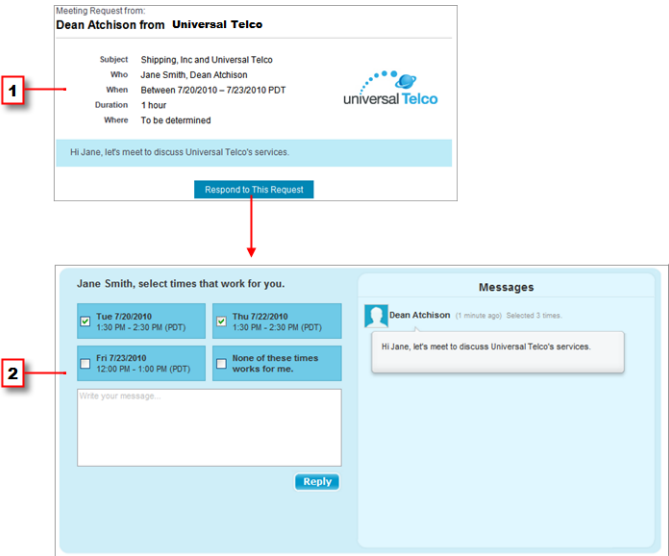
Meeting Request from:
Dean Atchison from Universal Telco

| | |
|---|---|
| Subject | Shipping, Inc and Universal Telco |
| Who | Jane Smith, Dean Atchison |
| When | Between 7/20/2010 ~ 7/23/2010 PDT |
| Duration | 1 hour |
| Where | To be determined |

universal Telco

1

Hi Jane, let's meet to discuss Universal Telco's services.

Respond to This Request

Jane Smith, select times that work for you.

Tue 7/20/2010
1:30 PM - 2:30 PM (PDT)

Thu 7/22/2010
1:30 PM - 2:30 PM (PDT)

Fri 7/23/2010
12:00 PM - 1:00 PM (PDT)

None of these times works for me.

2

Write your message...

Reply

Messages

Dean Atchison (1 minute ago) Selected 3 times.

Hi Jane, let's meet to discuss Universal Telco's services.